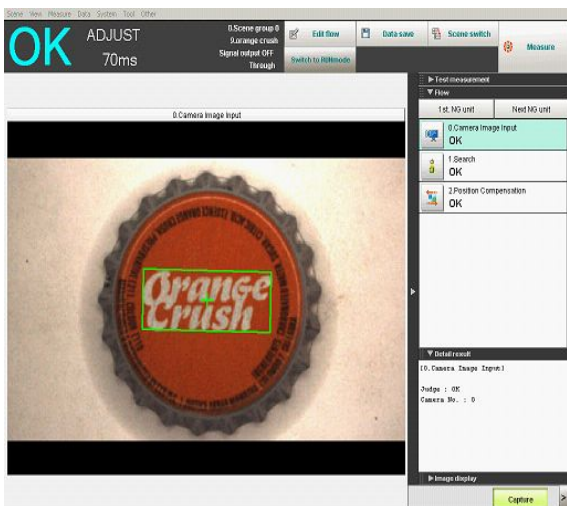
Scene View Measure Data System Tool Other

OK ADJUST 70ms

0.Scene group 0
9.orange crush
Signal output OFF
Through

Edit flow
Data save
Scene switch
Measure
Switch to RUNmode

0.Camera Image Input

Orange Crush

▶ Test measurement
▼ Flow
1st. NG unit
Next NG unit
0.Camera Image Input
OK
1.Search
OK
2.Position Compensation
OK

▼ Detail result
[0.Camera Image Input]

Judge : OK
Camera No. : 0

▶ Image display
Capture